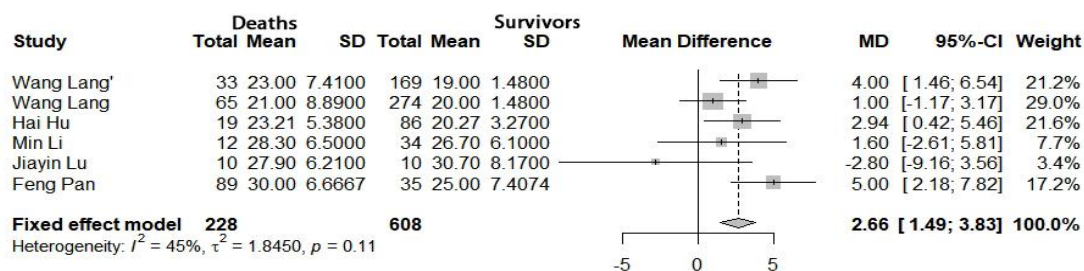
| Study | Deaths Total | Deaths Mean | Deaths SD | Survivors Total | Survivors Mean | Survivors SD | Mean Difference | MD | 95%-CI | Weight |
|---|---|---|---|---|---|---|---|---|---|---|
| Wang Lang' | 33 | 23.00 | 7.4100 | 169 | 19.00 | 1.4800 | | 4.00 | [ 1.46; 6.54] | 21.2% |
| Wang Lang | 65 | 21.00 | 8.8900 | 274 | 20.00 | 1.4800 | | 1.00 | [-1.17; 3.17] | 29.0% |
| Hai Hu | 19 | 23.21 | 5.3800 | 86 | 20.27 | 3.2700 | | 2.94 | [ 0.42; 5.46] | 21.6% |
| Min Li | 12 | 28.30 | 6.5000 | 34 | 26.70 | 6.1000 | | 1.60 | [-2.61; 5.81] | 7.7% |
| Jiayin Lu | 10 | 27.90 | 6.2100 | 10 | 30.70 | 8.1700 | | -2.80 | [-9.16; 3.56] | 3.4% |
| Feng Pan | 89 | 30.00 | 6.6667 | 35 | 25.00 | 7.4074 | | 5.00 | [ 2.18; 7.82] | 17.2% |
| **Fixed effect model** | **228** | | | **608** | | | | **2.66** | **[ 1.49; 3.83]** | **100.0%** |

Heterogeneity: $I^2 = 45\%$, $\tau^2 = 1.8450$, $p = 0.11$

-5 0 5